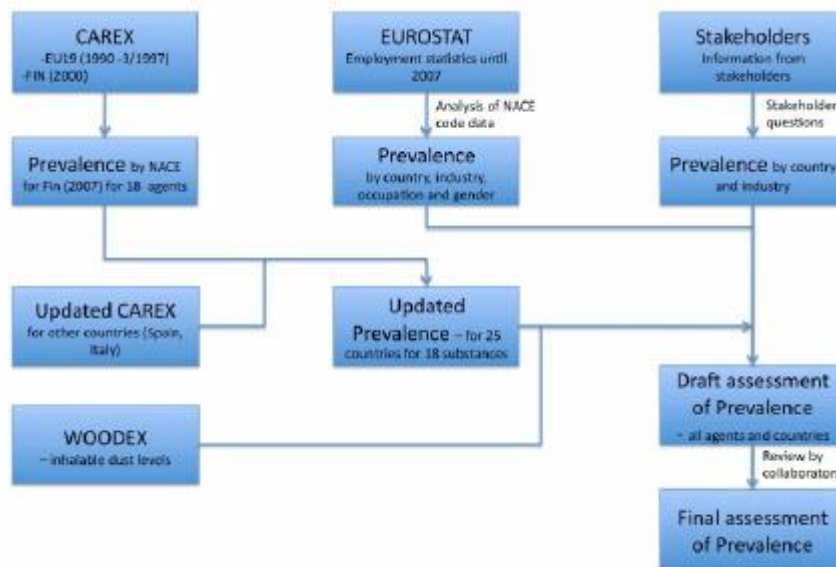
CAREX
-EU15 (1990 -3/1997)
-FIN (2000)

EUROSTAT
Employment statistics until 2007

Stakeholders
Information from stakeholders

Analysis of NACE code data

Stakeholder questions

Prevalence by NACE for Fin (2007) for 18 agents

Prevalence
by country, industry, occupation and gender

Prevalence by country and industry

Updated CAREX
for other countries (Spain, Italy)

Updated Prevalence – for 25 countries for 18 substances

WOODEX
– inhalable dust levels

Draft assessment of Prevalence
– all agents and countries

Review by collaborators

Final assessment of Prevalence